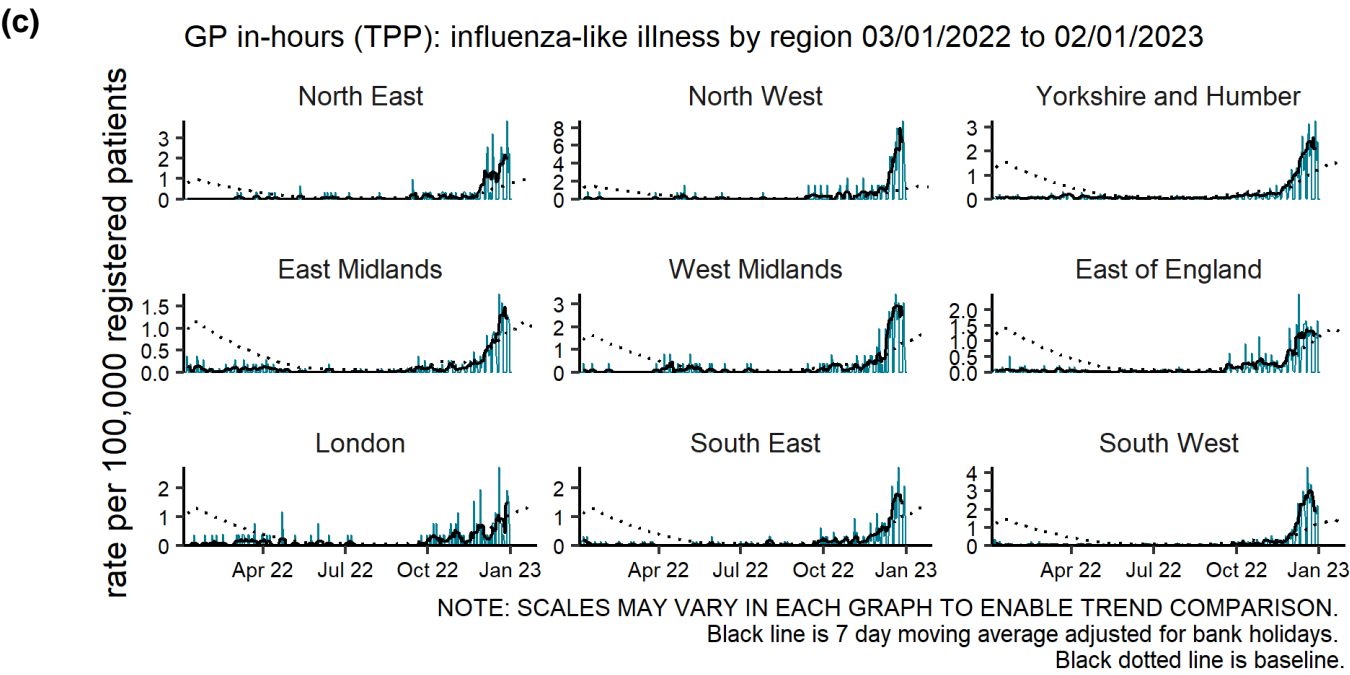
(c)

GP in-hours (TPP): influenza-like illness by region 03/01/2022 to 02/01/2023

rate per 100,000 registered patients

North East
3
2
1
0

North West
8
6
4
2
0

Yorkshire and Humber
3
2
1
0

East Midlands
1.5
1.0
0.5
0.0

West Midlands
3
2
1
0

East of England
2.0
1.5
1.0
0.5
0.0

London
2
1
0

South East
2
1
0

South West
4
3
2
1
0

Apr 22 Jul 22 Oct 22 Jan 23
Apr 22 Jul 22 Oct 22 Jan 23
Apr 22 Jul 22 Oct 22 Jan 23

NOTE: SCALES MAY VARY IN EACH GRAPH TO ENABLE TREND COMPARISON.
Black line is 7 day moving average adjusted for bank holidays.
Black dotted line is baseline.